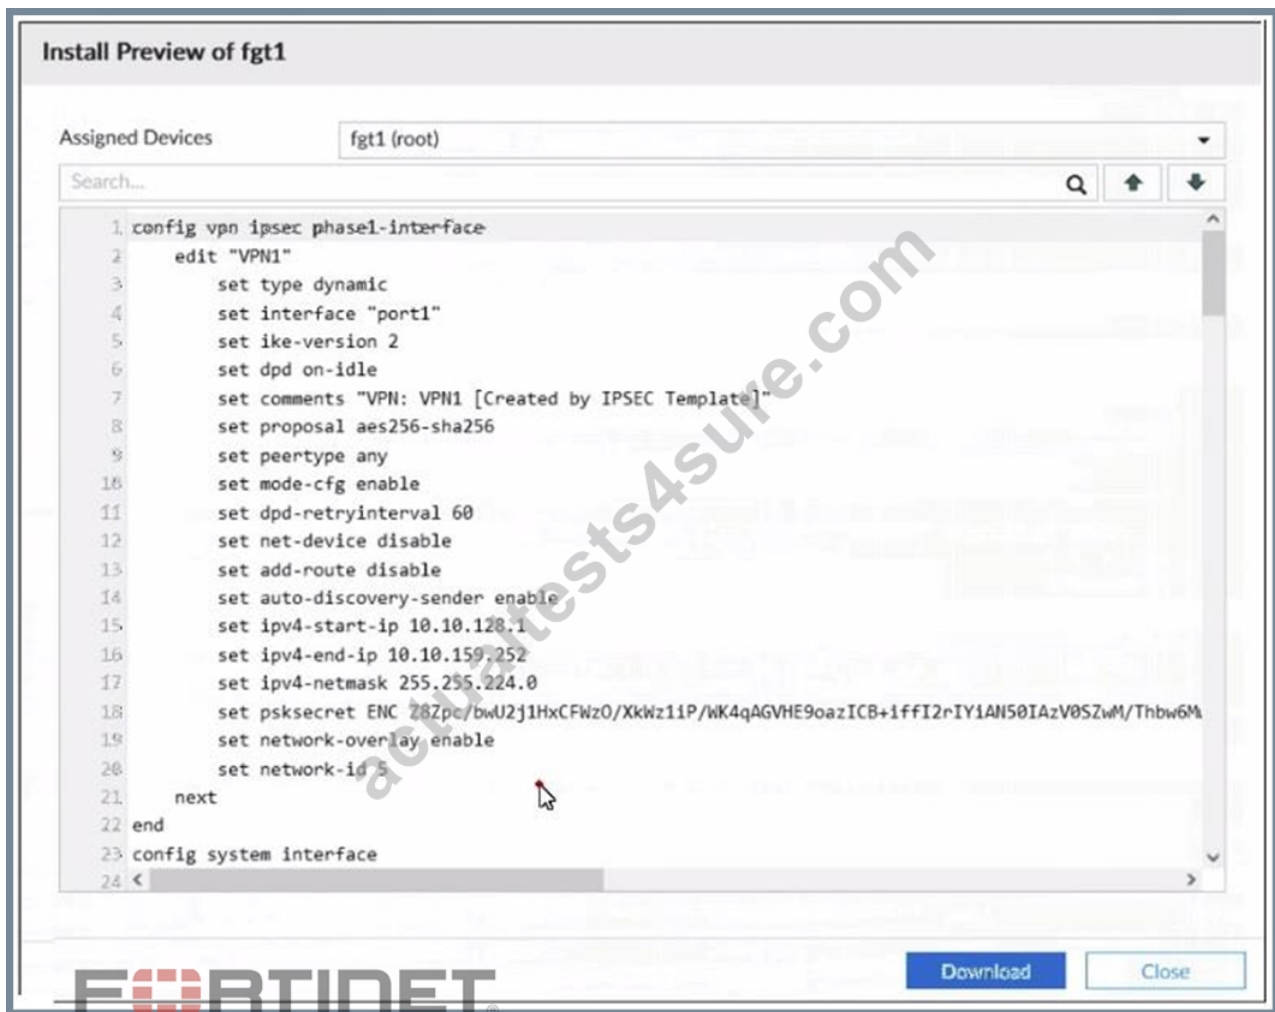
Install Preview of fgt1

Assigned Devices fgt1 (root)

Search...

1 config vpn ipsec phase1-interface
2 edit "VPN1"
3 set type dynamic
4 set interface "port1"
5 set ike-version 2
6 set dpd on-idle
7 set comments "VPN: VPN1 [Created by IPSEC Template]"
8 set proposal aes256-sha256
9 set peertype any
10 set mode-cfg enable
11 set dpd-retryinterval 60
12 set net-device disable
13 set add-route disable
14 set auto-discovery-sender enable
15 set ipv4-start-ip 10.10.128.1
16 set ipv4-end-ip 10.10.159.252
17 set ipv4-netmask 255.255.224.0
18 set psksecret ENC Z8Zpc/bwU2j1HxCFWzO/XkWz1iP/WK4qAGVHE9oazICB+iffI2rIYiAN50IAzV0SZwM/Thbw6M
19 set network-overlay enable
20 set network-id 5
21 next
22 end
23 config system interface
24

actualtests4sure.com

Download Close

FERTINET